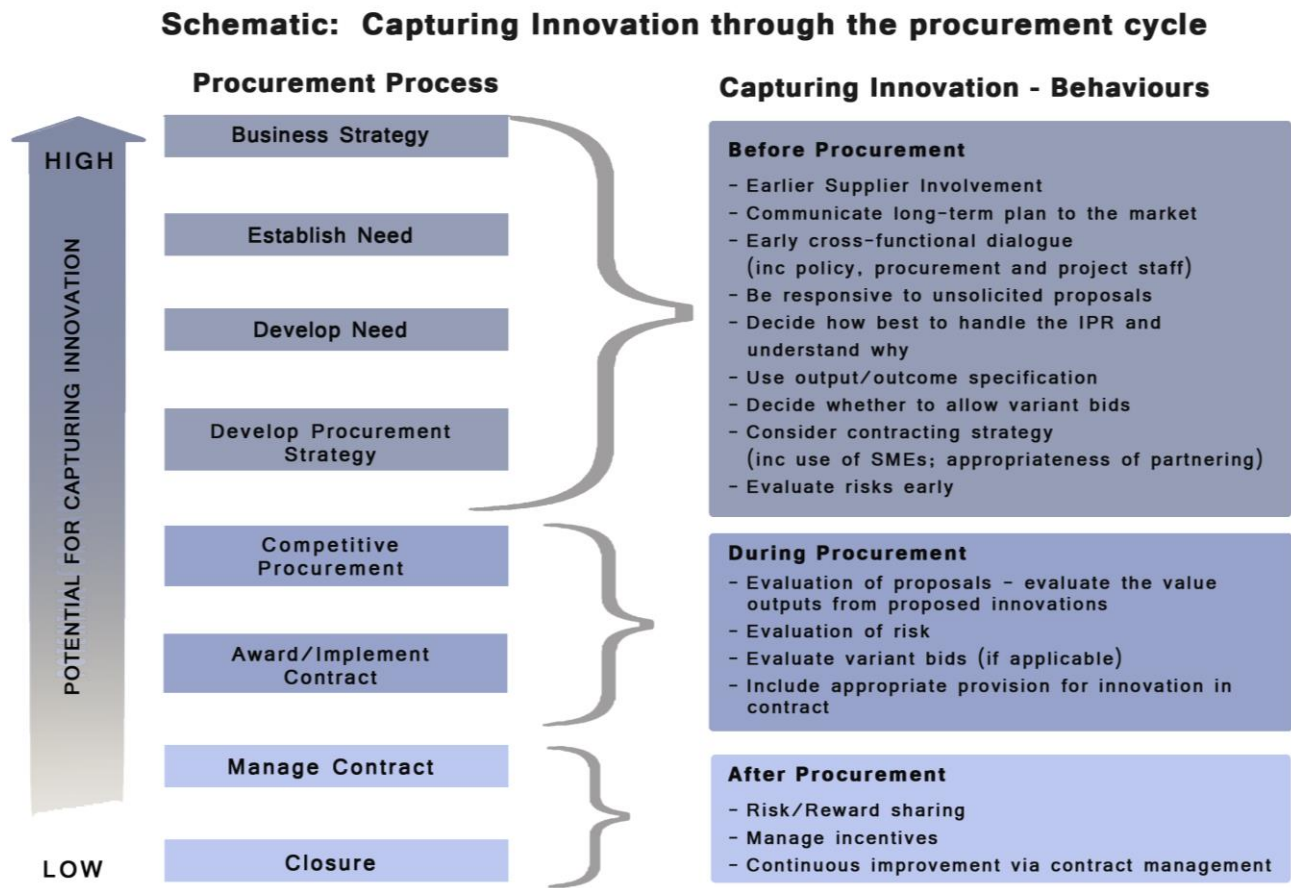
Schematic: Capturing Innovation through the procurement cycle

Procurement Process

Capturing Innovation - Behaviours

HIGH

POTENTIAL FOR CAPTURING INNOVATION

LOW

Business Strategy

Establish Need

Develop Need

Develop Procurement Strategy

Competitive Procurement

Award/Implement Contract

Manage Contract

Closure

Before Procurement
- Earlier Supplier Involvement
- Communicate long-term plan to the market
- Early cross-functional dialogue (inc policy, procurement and project staff)
- Be responsive to unsolicited proposals
- Decide how best to handle the IPR and understand why
- Use output/outcome specification
- Decide whether to allow variant bids
- Consider contracting strategy (inc use of SMEs; appropriateness of partnering)
- Evaluate risks early

During Procurement
- Evaluation of proposals - evaluate the value outputs from proposed innovations
- Evaluation of risk
- Evaluate variant bids (if applicable)
- Include appropriate provision for innovation in contract

After Procurement
- Risk/Reward sharing
- Manage incentives
- Continuous improvement via contract management